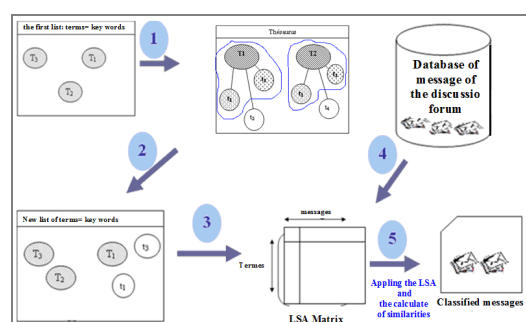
the first list: terms= key words

$T_3$ $T_1$ $T_2$

1

Thésaurus

T1 $t_2$ $t_1$ $t_3$

T2 $t_2$ $t_3$ $t_4$

Database of message of the discussio forum

2

4

New list of terms= key words

$T_3$ $T_1$ $t_3$ $T_2$ $t_1$

3

messages

Termes

LSA Matrix

5

Appling the LSA and the calculate of similarities

Classified messages